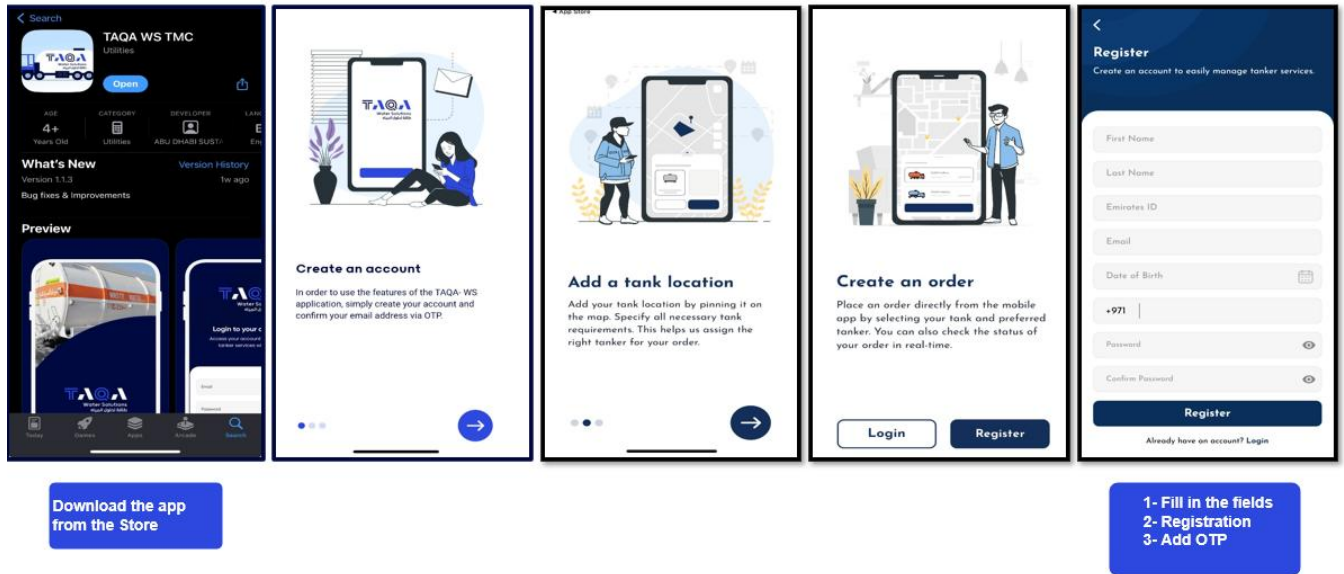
< Search

TAQA

TAQA WS TMC
Utilities

Open

AGE
4+
Years Old

CATEGORY
Utilities

DEVELOPER
ABU DHABI SUST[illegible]

LAN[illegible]
E
En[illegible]

What's New
Version History
Version 1.1.3
1w ago
Bug fixes & Improvements

Preview

TAQA
Water Solutions

Login to your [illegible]

TAQA
Water Solutions

Today Games Apps Arcade Search

TAQA
Water Solutions

Create an account

In order to use the features of the TAQA- WS application, simply create your account and confirm your email address via OTP.

◂ App Store

Add a tank location

Add your tank location by pinning it on the map. Specify all necessary tank requirements. This helps us assign the right tanker for your order.

Create an order

Place an order directly from the mobile app by selecting your tank and preferred tanker. You can also check the status of your order in real-time.

Login
Register

<
Register
Create an account to easily manage tanker services.

First Name
Last Name
Emirates ID
Email
Date of Birth
+971
Password
Confirm Password
Register
Already have an account? Login

Download the app from the Store

1- Fill in the fields
2- Registration
3- Add OTP